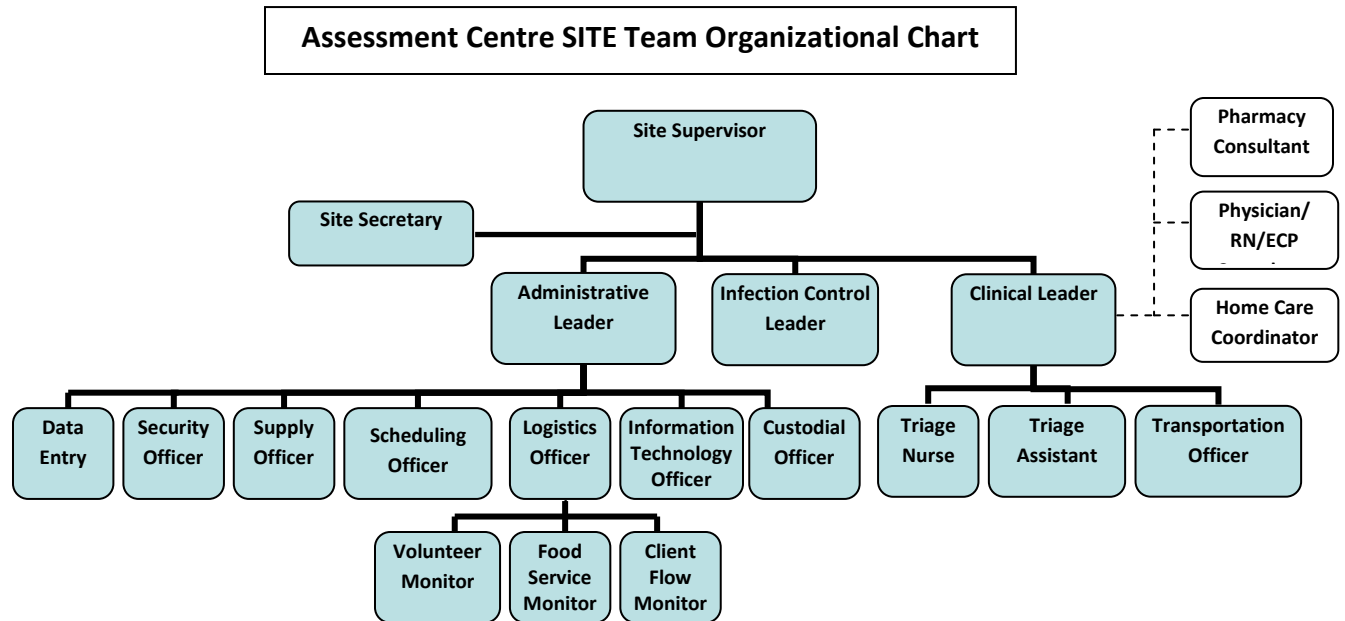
Assessment Centre SITE Team Organizational Chart

Site Supervisor

Site Secretary

Administrative Leader

Infection Control Leader

Clinical Leader

Pharmacy Consultant

Physician/ RN/ECP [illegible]

Home Care Coordinator

Data Entry

Security Officer

Supply Officer

Scheduling Officer

Logistics Officer

Information Technology Officer

Custodial Officer

Triage Nurse

Triage Assistant

Transportation Officer

Volunteer Monitor

Food Service Monitor

Client Flow Monitor